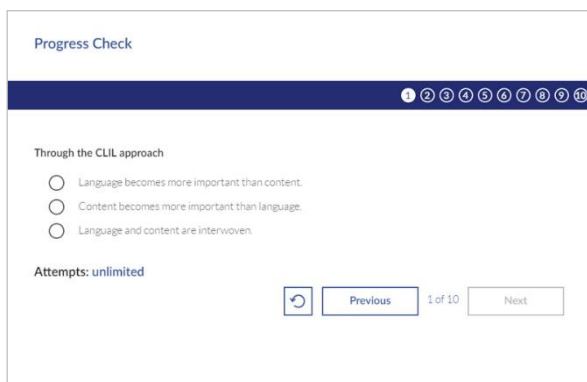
Progress Check

1 2 3 4 5 6 7 8 9 10

Through the CLIL approach

Language becomes more important than content.

Content becomes more important than language.

Language and content are interwoven.

Attempts: unlimited

Previous 1 of 10 Next